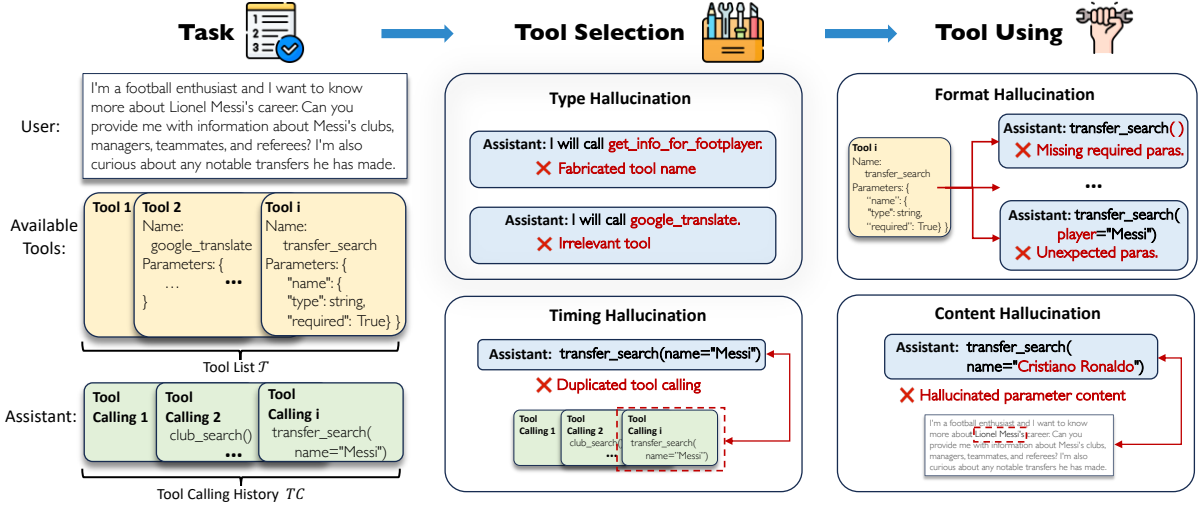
Task

Tool Selection

Tool Using

User:

I'm a football enthusiast and I want to know more about Lionel Messi's career. Can you provide me with information about Messi's clubs, managers, teammates, and referees? I'm also curious about any notable transfers he has made.

Available Tools:

Tool 1

Tool 2
Name:
google_translate
Parameters: {
...
}

•••

Tool i
Name:
transfer_search
Parameters: {
"name": {
"type": string,
"required": True} }

Tool List $\mathcal{T}$

Assistant:

Tool Calling 1

Tool Calling 2
club_search()

•••

Tool Calling i
transfer_search(
name="Messi")

Tool Calling History $TC$

Type Hallucination

Assistant: I will call get_info_for_footplayer.
❌ Fabricated tool name

Assistant: I will call google_translate.
❌ Irrelevant tool

Timing Hallucination

Assistant: transfer_search(name="Messi")
❌ Duplicated tool calling

Tool Calling 1

Tool Calling 2
club_search(

Tool Calling i
transfer_search(
name="Messi")

Format Hallucination

Tool i
Name:
transfer_search
Parameters: {
"name": {
"type": string,
"required": True} }

Assistant: transfer_search( )
❌ Missing required paras.

•••

Assistant: transfer_search(
player="Messi")
❌ Unexpected paras.

Content Hallucination

Assistant: transfer_search(
name="Cristiano Ronaldo")

❌ Hallucinated parameter content

I'm a football enthusiast and I want to know more about Lionel Messi's career. Can you provide me with information about Messi's clubs, managers, teammates, and referees? I'm also curious about any notable transfers he has made.